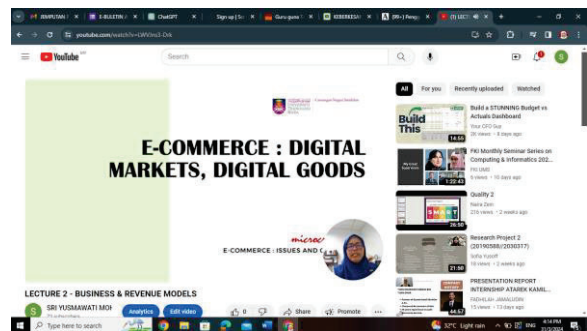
JEMPUTAN | E-BULETIN | ChatGPT | Sign up | Guru guru | KEBERKESAN | (99+) Rengu | (1) LECT

youtube.com/watch?v=GWVns3-Dvk

YouTube

Search

All | For you | Recently uploaded | Watched

E-COMMERCE : DIGITAL MARKETS, DIGITAL GOODS

E-COMMERCE : ISSUES AND C

LECTURE 2 - BUSINESS & REVENUE MODELS

SRI YUSMAWATI MOH

Analytics | Edit video

0 | Share | Promote

Build This 14:55
Build a STUNNING Budget vs Actuals Dashboard
Your CFO Guy
26 views • 8 days ago

1:22:43
FKI Monthly Seminar Series on Computing & Informatics 202...
FKI UMS
5 views • 10 days ago

26:59
Quality 2
Naira Zein
216 views • 2 weeks ago

21:50
Research Project 2 (20190588|2030377)
Sofia Yusoff
19 views • 2 weeks ago

44:57
PRESENTATION REPORT INTERNSHIP ATAREK KAMIL...
FADHLISH JAMALUDIN
13 views • 13 days ago

Type here to search

32°C Light rain ENG 4:14 PM